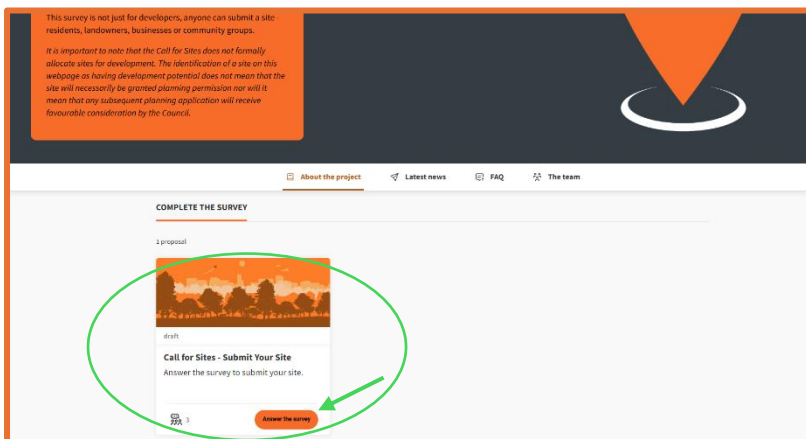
This survey is not just for developers, anyone can submit a site residents, landowners, businesses or community groups.

It is important to note that the Call for Sites does not formally allocate sites for development. The identification of a site on this webpage as having development potential does not mean that the site will necessarily be granted planning permission nor will it mean that any subsequent planning application will receive favourable consideration by the Council.

About the project Latest news FAQ The team

COMPLETE THE SURVEY

1 proposal

draft

Call for Sites - Submit Your Site

Answer the survey to submit your site.

3

Answer the survey